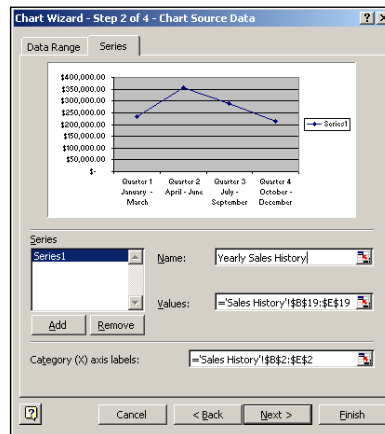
Chart Wizard - Step 2 of 4 - Chart Source Data ? ×

Data Range Series

$400,000.00
$350,000.00
$300,000.00
$250,000.00
$200,000.00
$150,000.00
$100,000.00
$50,000.00
$-

Quarter 1 January - March
Quarter 2 April - June
Quarter 3 July - September
Quarter 4 October - December

Series1

Series
Series1

Name: Yearly Sales History

Values: ='Sales History'!$B$19:$E$19

Add Remove

Category (X) axis labels: ='Sales History'!$B$2:$E$2

Cancel < Back Next > Finish